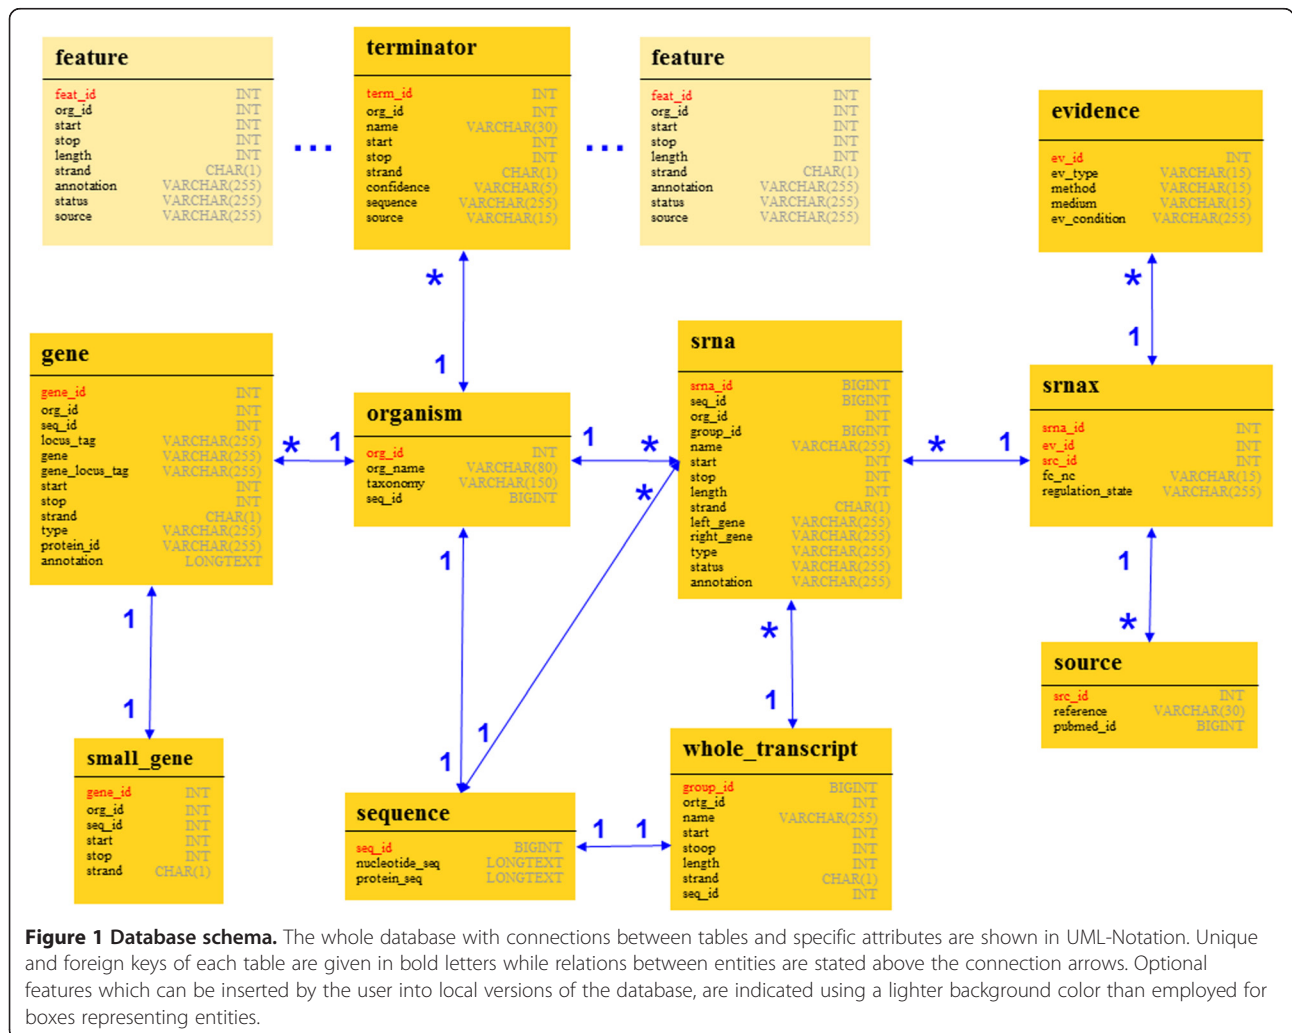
feature

| | |
|---|---|
| feat_id | INT |
| org_id | INT |
| start | INT |
| stop | INT |
| length | INT |
| strand | CHAR(1) |
| annotation | VARCHAR(255) |
| status | VARCHAR(255) |
| source | VARCHAR(255) |

...

terminator

| | |
|---|---|
| term_id | INT |
| org_id | INT |
| name | VARCHAR(30) |
| start | INT |
| stop | INT |
| strand | CHAR(1) |
| confidence | VARCHAR(5) |
| sequence | VARCHAR(255) |
| source | VARCHAR(15) |

...

feature

| | |
|---|---|
| feat_id | INT |
| org_id | INT |
| start | INT |
| stop | INT |
| length | INT |
| strand | CHAR(1) |
| annotation | VARCHAR(255) |
| status | VARCHAR(255) |
| source | VARCHAR(255) |

evidence

| | |
|---|---|
| ev_id | INT |
| ev_type | VARCHAR(15) |
| method | VARCHAR(15) |
| medium | VARCHAR(15) |
| ev_condition | VARCHAR(255) |

*

1

*

1

gene

| | |
|---|---|
| gene_id | INT |
| org_id | INT |
| seq_id | INT |
| locus_tag | VARCHAR(255) |
| gene | VARCHAR(255) |
| gene_locus_tag | VARCHAR(255) |
| start | INT |
| stop | INT |
| strand | CHAR(1) |
| type | VARCHAR(255) |
| protein_id | VARCHAR(255) |
| annotation | LONGTEXT |

* 1

organism

| | |
|---|---|
| org_id | INT |
| org_name | VARCHAR(80) |
| taxonomy | VARCHAR(150) |
| seq_id | BIGINT |

1 *

*

srna

| | |
|---|---|
| srna_id | BIGINT |
| seq_id | BIGINT |
| org_id | INT |
| group_id | BIGINT |
| name | VARCHAR(255) |
| start | INT |
| stop | INT |
| length | INT |
| strand | CHAR(1) |
| left_gene | VARCHAR(255) |
| right_gene | VARCHAR(255) |
| type | VARCHAR(255) |
| status | VARCHAR(255) |
| annotation | VARCHAR(255) |

* 1

srnax

| | |
|---|---|
| srna_id | INT |
| ev_id | INT |
| src_id | INT |
| fc_nc | VARCHAR(15) |
| regulation_state | VARCHAR(255) |

1

*

source

| | |
|---|---|
| src_id | INT |
| reference | VARCHAR(30) |
| pubmed_id | BIGINT |

1

1

1

1

1

*

1

small_gene

| | |
|---|---|
| gene_id | INT |
| org_id | INT |
| seq_id | INT |
| start | INT |
| stop | INT |
| strand | CHAR(1) |

sequence

| | |
|---|---|
| seq_id | BIGINT |
| nucleotide_seq | LONGTEXT |
| protein_seq | LONGTEXT |

1 1

whole_transcript

| | |
|---|---|
| group_id | BIGINT |
| ortg_id | INT |
| name | VARCHAR(255) |
| start | INT |
| stoop | INT |
| length | INT |
| strand | CHAR(1) |
| seq_id | INT |

**Figure 1 Database schema.** The whole database with connections between tables and specific attributes are shown in UML-Notation. Unique and foreign keys of each table are given in bold letters while relations between entities are stated above the connection arrows. Optional features which can be inserted by the user into local versions of the database, are indicated using a lighter background color than employed for boxes representing entities.